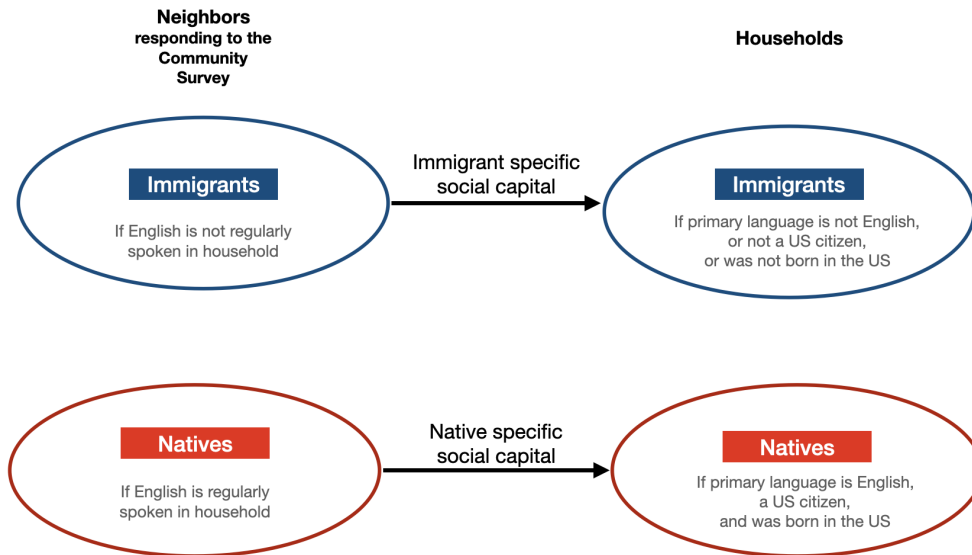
Neighbors
responding to the Community Survey

Households

Immigrants

If English is not regularly spoken in household

Immigrant specific social capital

Immigrants

If primary language is not English, or not a US citizen, or was not born in the US

Natives

If English is regularly spoken in household

Native specific social capital

Natives

If primary language is English, a US citizen, and was born in the US